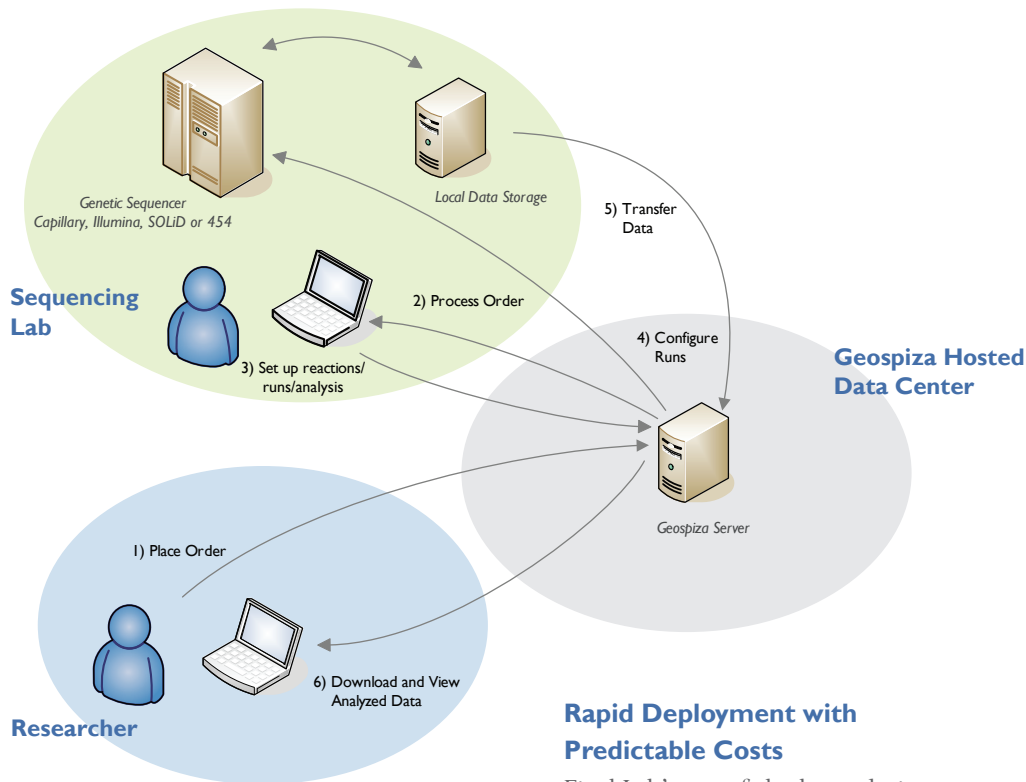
Genetic Sequencer
Capillary, Illumina, SOLiD or 454

Local Data Storage

5) Transfer Data

Sequencing Lab

2) Process Order

4) Configure Runs

3) Set up reactions/ runs/analysis

Geospiza Hosted Data Center

Geospiza Server

1) Place Order

6) Download and View Analyzed Data

Researcher

Rapid Deployment with Predictable Costs

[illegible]